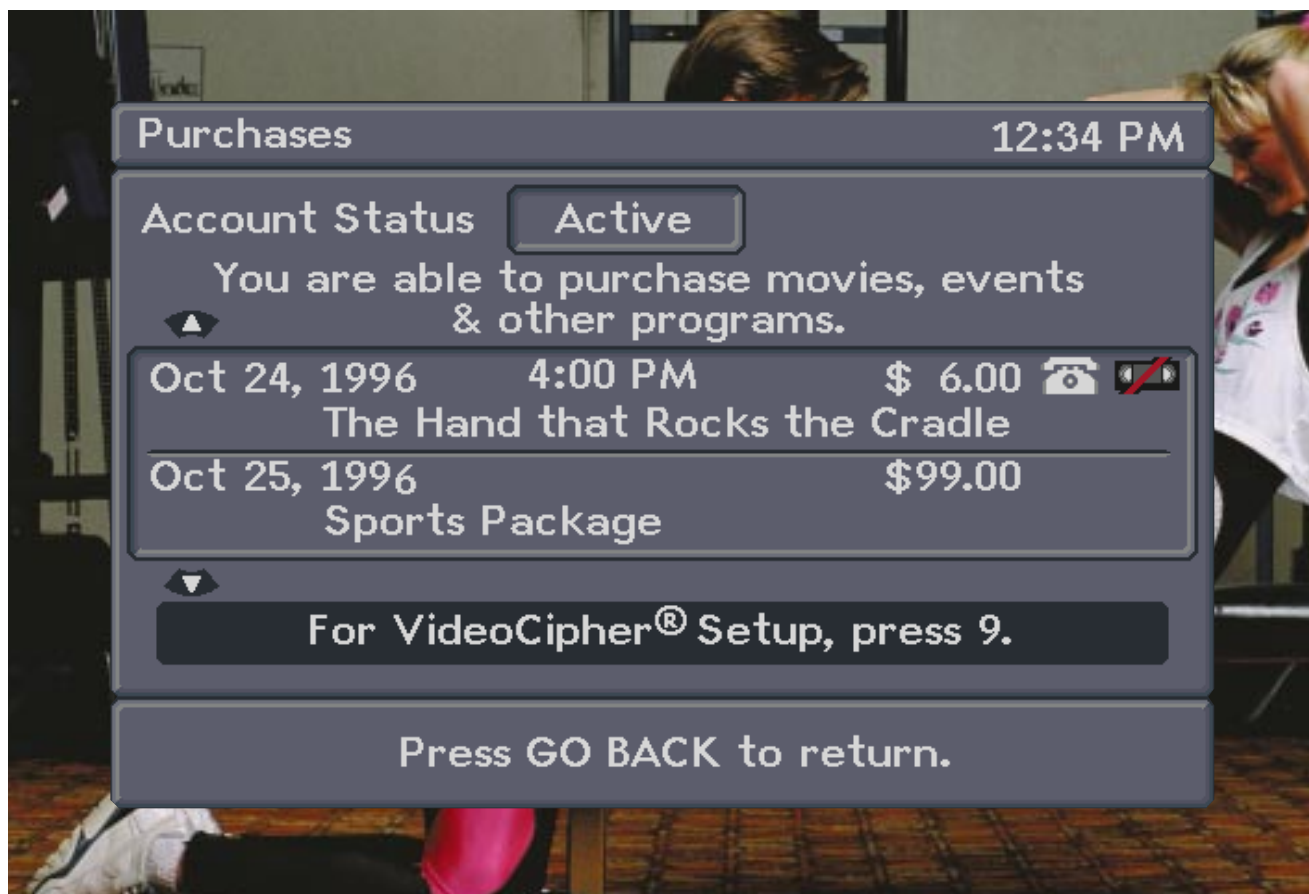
Purchases 12:34 PM

Account Status Active

You are able to purchase movies, events & other programs.

Oct 24, 1996 4:00 PM $ 6.00
The Hand that Rocks the Cradle

Oct 25, 1996 $99.00
Sports Package

For VideoCipher® Setup, press 9.

Press GO BACK to return.